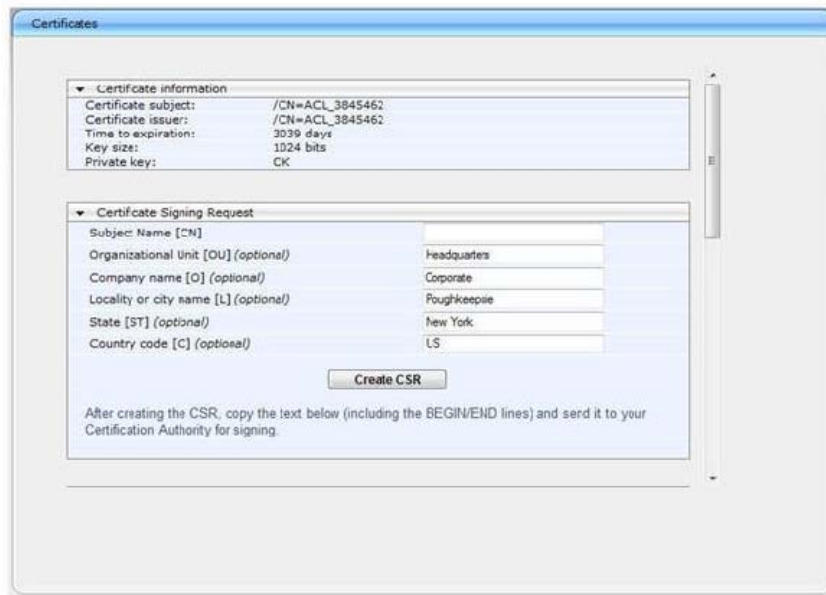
Certificates

Certificate information

| | |
|---|---|
| Certificate subject: | /CN=ACL_3845462 |
| Certificate issuer: | /CN=ACL_3845462 |
| Time to expiration: | 3039 days |
| Key size: | 1024 bits |
| Private key: | OK |

Certificate Signing Request

| | |
|---|---|
| Subject Name [CN] | |
| Organizational Unit [OU] (optional) | Headquarters |
| Company name [O] (optional) | Corporate |
| Locality or city name [L] (optional) | Poughkeepsie |
| State [ST] (optional) | New York |
| Country code [C] (optional) | US |

Create CSR

After creating the CSR, copy the text below (including the BEGIN/END lines) and send it to your Certification Authority for signing.